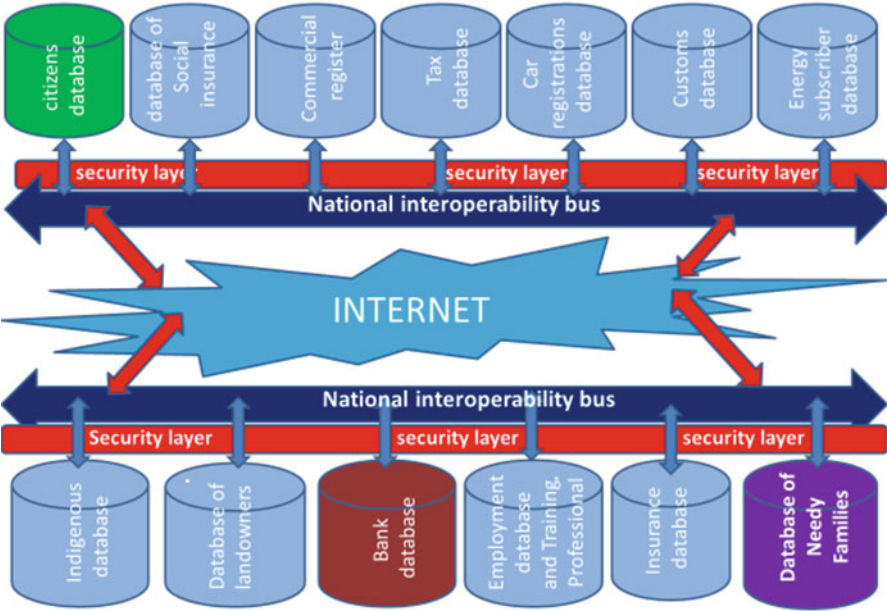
citizens database

database of Social insurance

Commercial register

Tax database

Car registrations database

Customs database

Energy subscriber database

security layer

security layer

security layer

National interoperability bus

INTERNET

National interoperability bus

Security layer

security layer

security layer

Indigenous database

Database of landowners

Bank database

Employment database and Training, Professional

Insurance database

Database of Needy Families